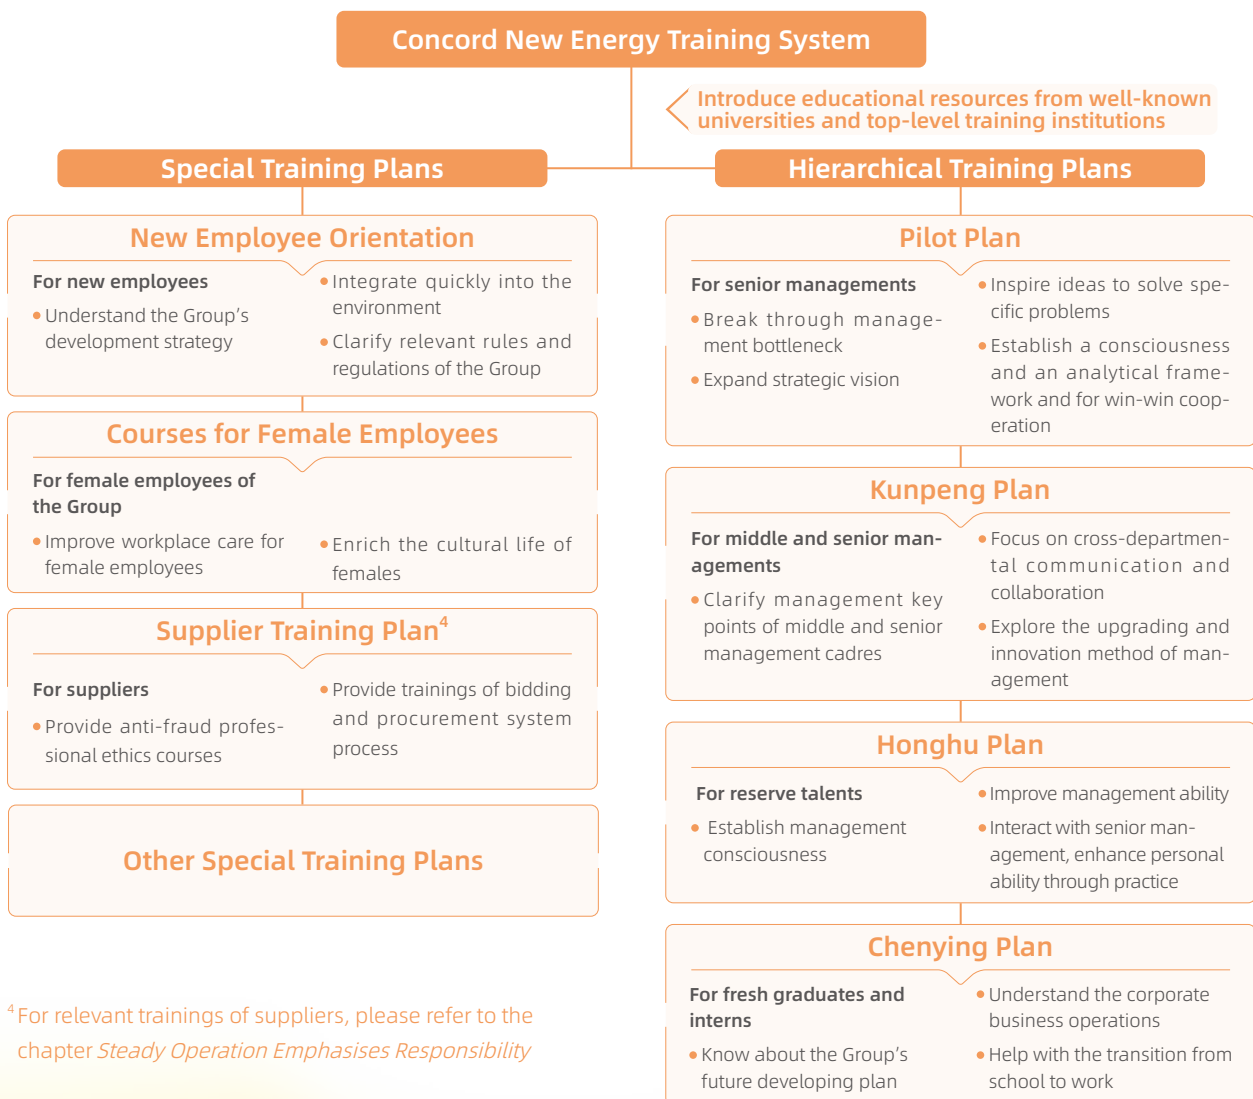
Concord New Energy Training System

Introduce educational resources from well-known universities and top-level training institutions

Special Training Plans

Hierarchical Training Plans

New Employee Orientation

For new employees

• Understand the Group's development strategy

• Integrate quickly into the environment

• Clarify relevant rules and regulations of the Group

Courses for Female Employees

For female employees of the Group

• Improve workplace care for female employees

• Enrich the cultural life of females

Supplier Training Plan$^4$

For suppliers

• Provide anti-fraud professional ethics courses

• Provide trainings of bidding and procurement system process

Other Special Training Plans

Pilot Plan

For senior managements

• Break through management bottleneck

• Expand strategic vision

• Inspire ideas to solve specific problems

• Establish a consciousness and an analytical framework and for win-win cooperation

Kunpeng Plan

For middle and senior managements

• Clarify management key points of middle and senior management cadres

• Focus on cross-departmental communication and collaboration

• Explore the upgrading and innovation method of management

Honghu Plan

For reserve talents

• Establish management consciousness

• Improve management ability

• Interact with senior management, enhance personal ability through practice

Chenying Plan

For fresh graduates and interns

• Know about the Group's future developing plan

• Understand the corporate business operations

• Help with the transition from school to work

$^4$ For relevant trainings of suppliers, please refer to the chapter Steady Operation Emphasises Responsibility